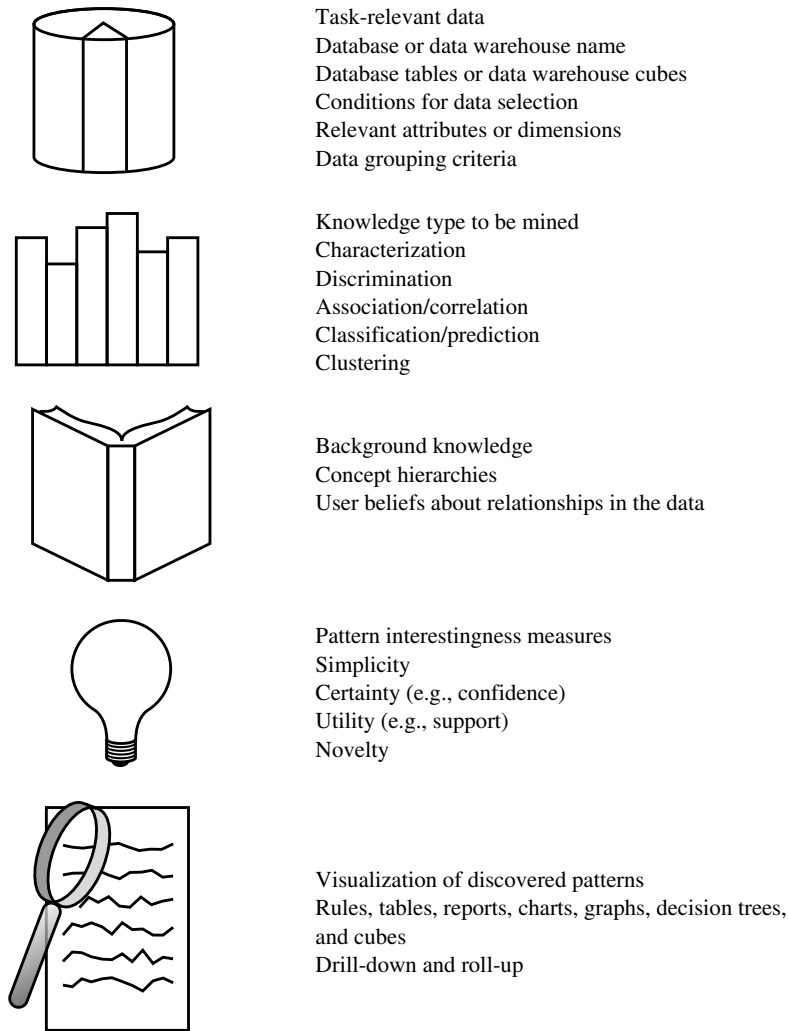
Task-relevant data
Database or data warehouse name
Database tables or data warehouse cubes
Conditions for data selection
Relevant attributes or dimensions
Data grouping criteria

Knowledge type to be mined
Characterization
Discrimination
Association/correlation
Classification/prediction
Clustering

Background knowledge
Concept hierarchies
User beliefs about relationships in the data

Pattern interestingness measures
Simplicity
Certainty (e.g., confidence)
Utility (e.g., support)
Novelty

Visualization of discovered patterns
Rules, tables, reports, charts, graphs, decision trees, and cubes
Drill-down and roll-up